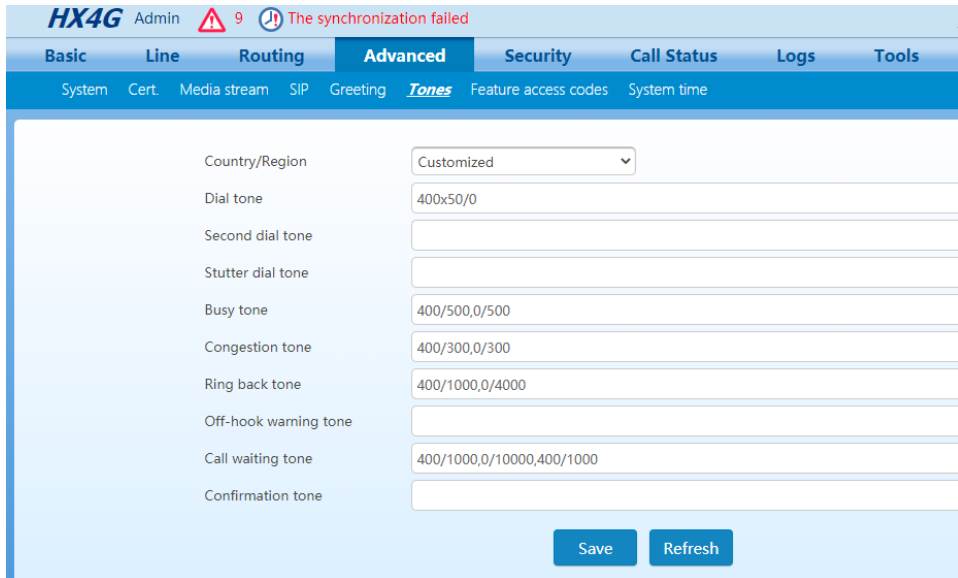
HX4G Admin 9 The synchronization failed

Basic Line Routing Advanced Security Call Status Logs Tools

System Cert. Media stream SIP Greeting Tones Feature access codes System time

| | |
|---|---|
| Country/Region | Customized |
| Dial tone | 400x50/0 |
| Second dial tone | |
| Stutter dial tone | |
| Busy tone | 400/500,0/500 |
| Congestion tone | 400/300,0/300 |
| Ring back tone | 400/1000,0/4000 |
| Off-hook warning tone | |
| Call waiting tone | 400/1000,0/10000,400/1000 |
| Confirmation tone | |

Save Refresh